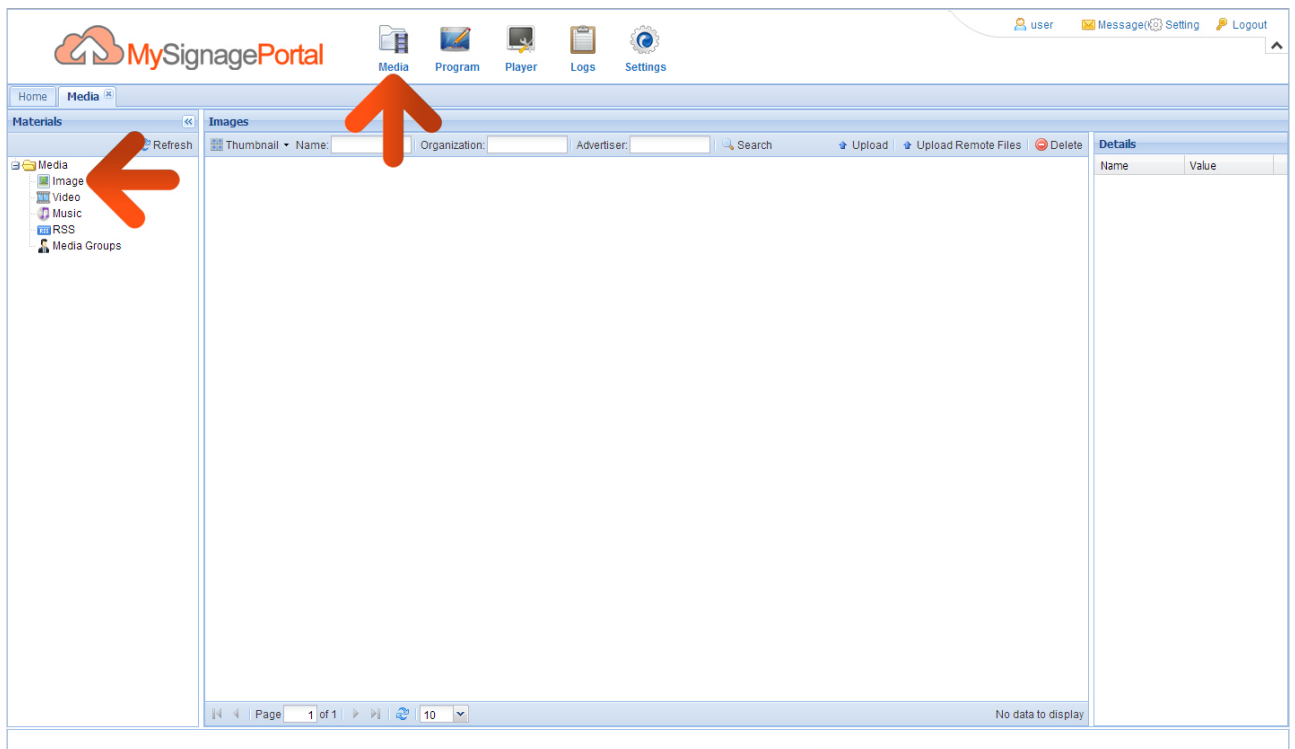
MySignagePortal

Media Program Player Logs Settings

user Message( Setting Logout

Home Media

Materials

Refresh

Media
Image
Video
Music
RSS
Media Groups

Images

Thumbnail Name: Organization: Advertiser: Search Upload Upload Remote Files Delete

Details

| Name | Value |
|---|---|

Page 1 of 1 10

No data to display